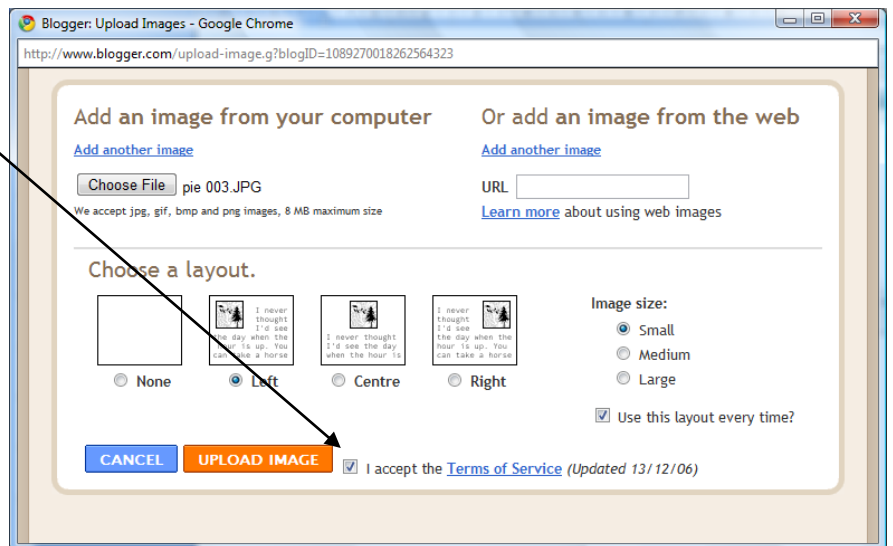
Blogger: Upload Images - Google Chrome

http://www.blogger.com/upload-image.g?blogID=1089270018262564323

Add an image from your computer

Add another image

Choose File pie 003.JPG

We accept jpg, gif, bmp and png images, 8 MB maximum size

Or add an image from the web

Add another image

URL

Learn more about using web images

Choose a layout.

I never thought I'd see the day when the hour is up. You can take a horse

I never thought I'd see the day when the hour is

I never thought I'd see the day when the hour is up. You can take a horse

None Left Centre Right

Image size:

Small

Medium

Large

Use this layout every time?

CANCEL UPLOAD IMAGE

I accept the Terms of Service (Updated 13/12/06)